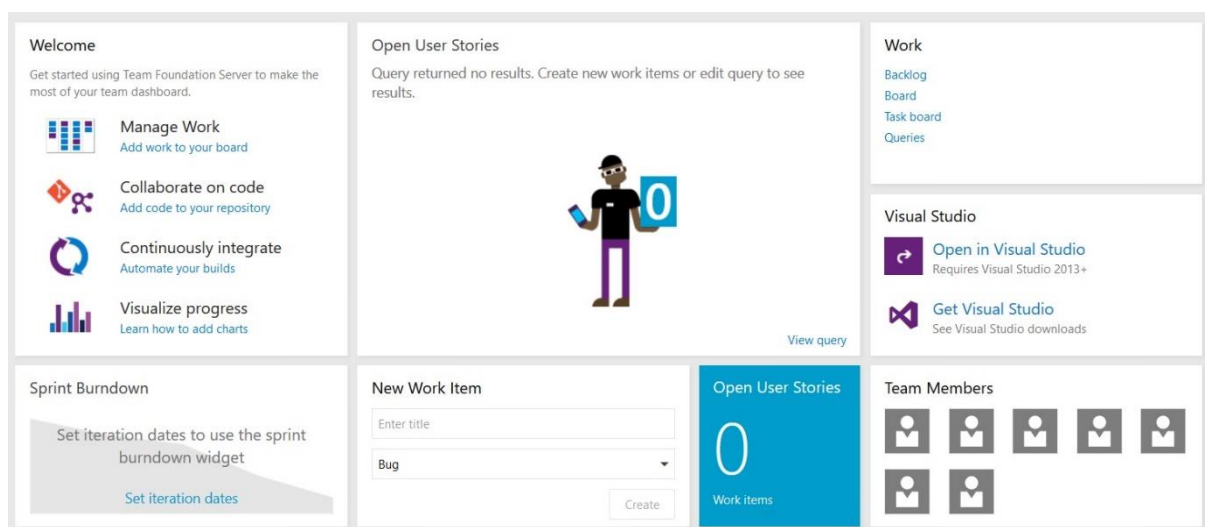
Welcome

Get started using Team Foundation Server to make the most of your team dashboard.

Manage Work
Add work to your board

Collaborate on code
Add code to your repository

Continuously integrate
Automate your builds

Visualize progress
Learn how to add charts

Open User Stories

Query returned no results. Create new work items or edit query to see results.

0

View query

Work

Backlog
Board
Task board
Queries

Visual Studio

Open in Visual Studio
Requires Visual Studio 2013+

Get Visual Studio
See Visual Studio downloads

Sprint Burndown

Set iteration dates to use the sprint burndown widget

Set iteration dates

New Work Item

Enter title

Bug

Create

Open User Stories

0

Work items

Team Members